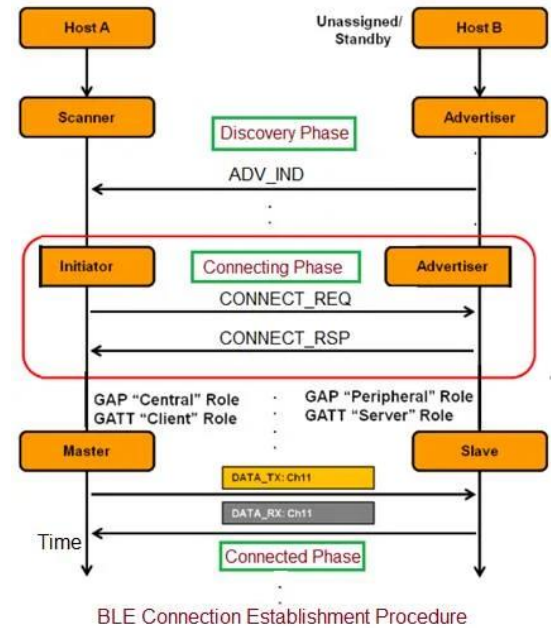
Host A

Unassigned/ Standby

Host B

Scanner

Discovery Phase

Advertiser

ADV_IND

Initiator

Connecting Phase

Advertiser

CONNECT_REQ

CONNECT_RSP

GAP "Central" Role
GATT "Client" Role

GAP "Peripheral" Role
GATT "Server" Role

Master

Slave

DATA_TX: Ch11

DATA_RX: Ch11

Time

Connected Phase

BLE Connection Establishment Procedure